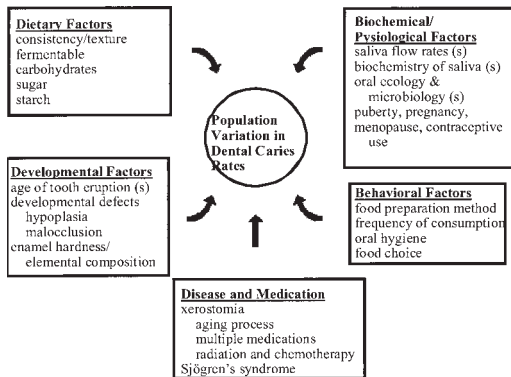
Dietary Factors
consistency/texture
fermentable
carbohydrates
sugar
starch

Biochemical/
Pysiological Factors
saliva flow rates (s)
biochemistry of saliva (s)
oral ecology &
microbiology (s)
puberty, pregnancy,
menopause, contraceptive
use

Population
Variation in
Dental Caries
Rates

Developmental Factors
age of tooth eruption (s)
developmental defects
hypoplasia
malocclusion
enamel hardness/
elemental composition

Behavioral Factors
food preparation method
frequency of consumption
oral hygiene
food choice

Disease and Medication
xerostomia
aging process
multiple medications
radiation and chemotherapy
Sjögren's syndrome